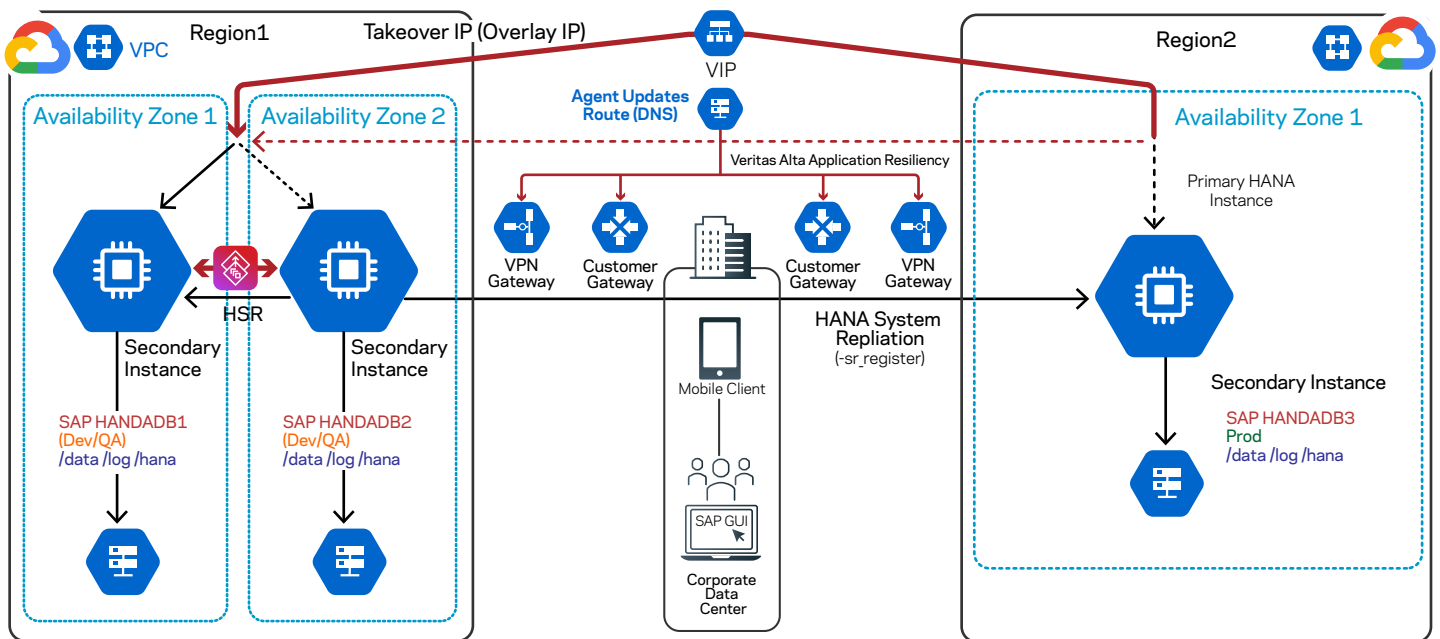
VPC

Region1

Takeover IP (Overlay IP)

VIP

Region2

Agent Updates Route (DNS)

Availability Zone 1

Availability Zone 2

Availability Zone 1

Veritas Alta Application Resiliency

Primary HANA Instance

VPN Gateway

Customer Gateway

Customer Gateway

VPN Gateway

HSR

HANA System Repliation (-sr_register)

Secondary Instance

Secondary Instance

Mobile Client

Secondary Instance

SAP HANADB1
(Dev/QA)
/data /log /hana

SAP HANADB2
(Dev/QA)
/data /log /hana

SAP HANADB3
Prod
/data /log /hana

SAP GUI

Corporate Data Center